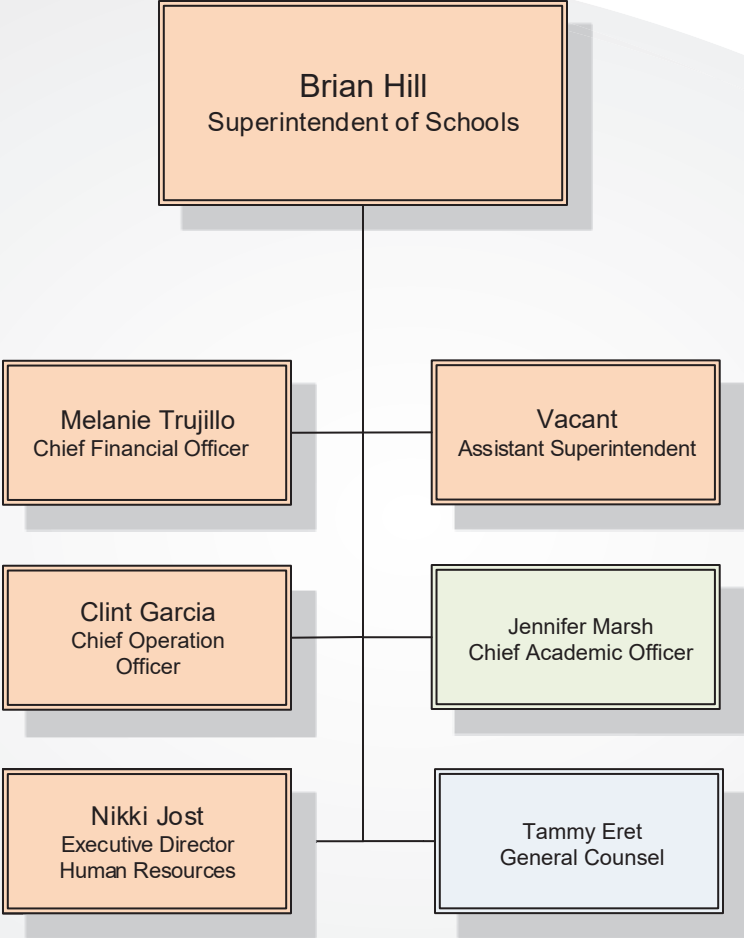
Brian Hill
Superintendent of Schools

Melanie Trujillo
Chief Financial Officer

Vacant
Assistant Superintendent

Clint Garcia
Chief Operation Officer

Jennifer Marsh
Chief Academic Officer

Nikki Jost
Executive Director
Human Resources

Tammy Eret
General Counsel